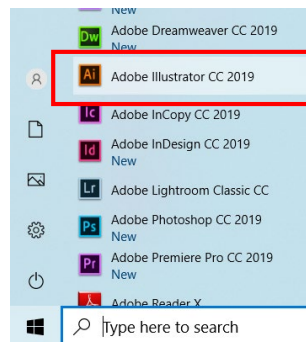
New
Dw Adobe Dreamweaver CC 2019
New
Ai Adobe Illustrator CC 2019
Ic Adobe InCopy CC 2019
Id Adobe InDesign CC 2019
New
Lr Adobe Lightroom Classic CC
Ps Adobe Photoshop CC 2019
New
Pr Adobe Premiere Pro CC 2019
New
Adobe Reader X
Type here to search